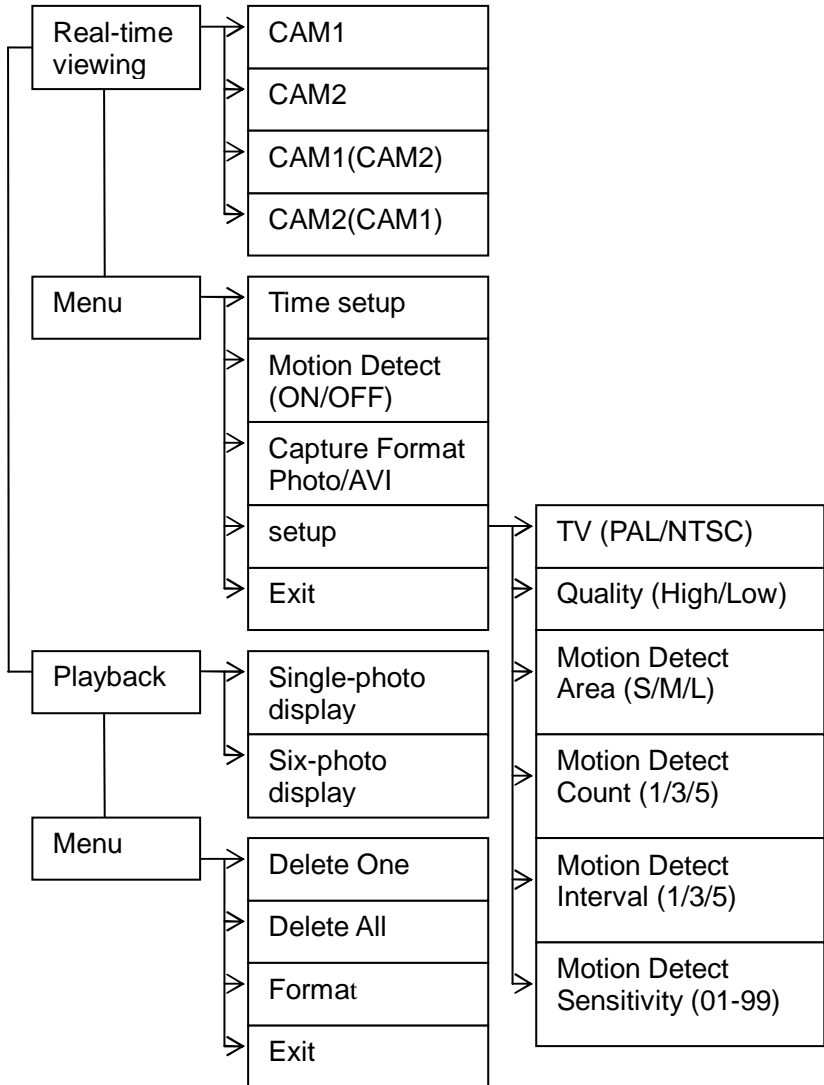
Real-time viewing

CAM1

CAM2

CAM1(CAM2)

CAM2(CAM1)

Menu

Time setup

Motion Detect (ON/OFF)

Capture Format Photo/AVI

setup

TV (PAL/NTSC)

Quality (High/Low)

Motion Detect Area (S/M/L)

Motion Detect Count (1/3/5)

Motion Detect Interval (1/3/5)

Motion Detect Sensitivity (01-99)

Exit

Playback

Single-photo display

Six-photo display

Menu

Delete One

Delete All

Format

Exit